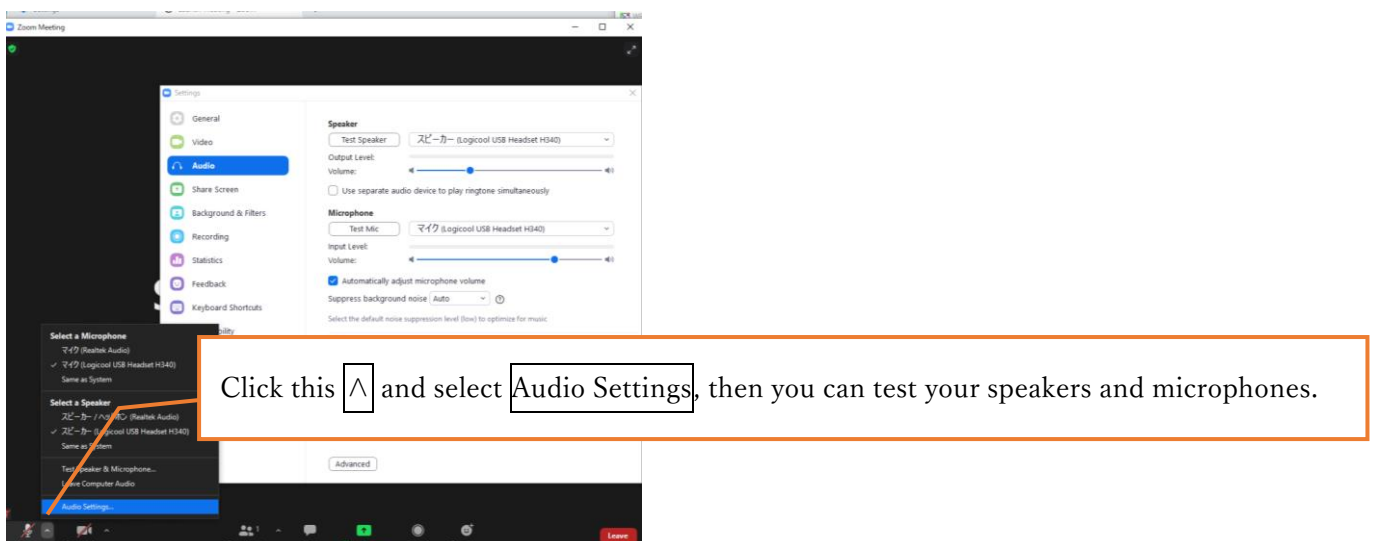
Zoom Meeting

Settings

General
Video
Audio
Share Screen
Background & Filters
Recording
Statistics
Feedback
Keyboard Shortcuts

Speaker
Test Speaker
スピーカー (Logicool USB Headset H340)
Output Level:
Volume:
Use separate audio device to play ringtone simultaneously

Microphone
Test Mic
マイク (Logicool USB Headset H340)
Input Level:
Volume:
Automatically adjust microphone volume
Suppress background noise Auto
Select the default noise suppression level (low) to optimize for music

Advanced

Select a Microphone
マイク (Realtek Audio)
✓ マイク (Logicool USB Headset H340)
Same as System

Select a Speaker
スピーカー / ヘッドホン (Realtek Audio)
✓ スピーカー (Logicool USB Headset H340)
Same as System

Test Speaker & Microphone...
Leave Computer Audio

Audio Settings...

Leave

Click this ∧ and select Audio Settings, then you can test your speakers and microphones.